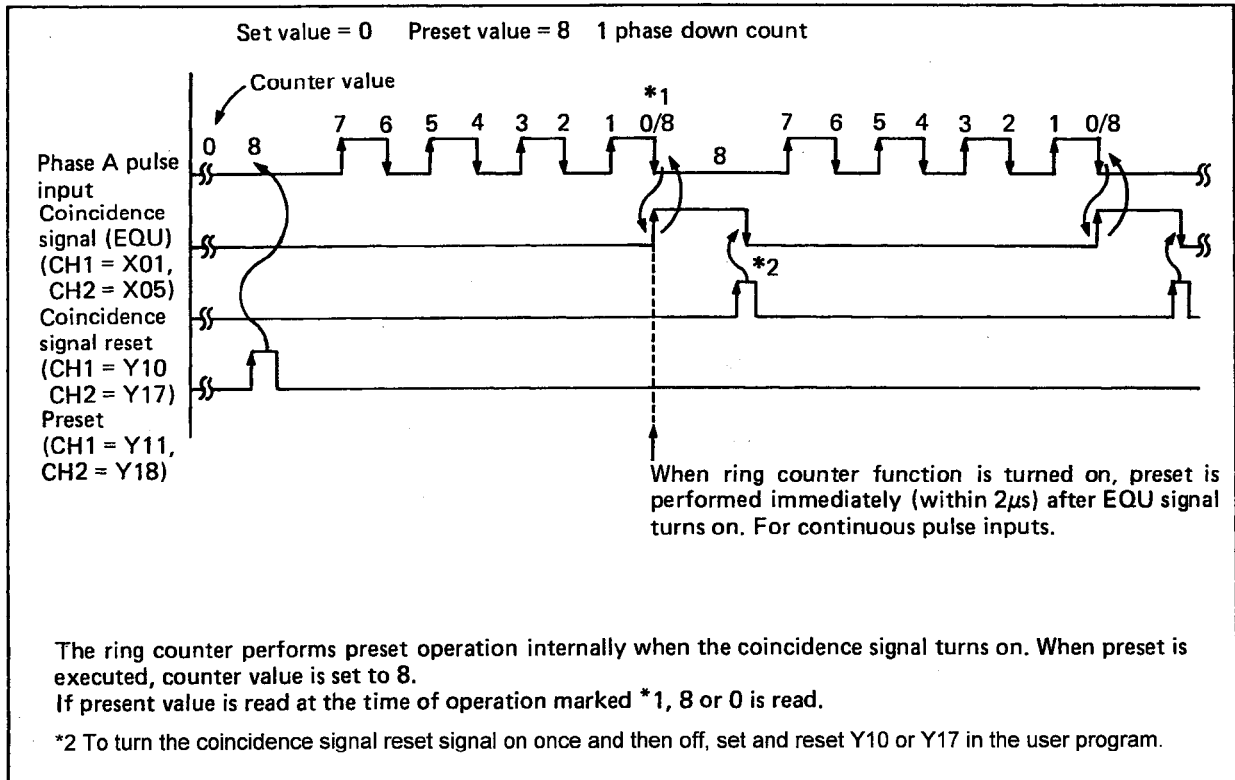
Set value = 0    Preset value = 8    1 phase down count

Counter value

0  8  7  6  5  4  3  2  1  0/8  8  7  6  5  4  3  2  1  0/8

*1

*2

Phase A pulse input

Coincidence signal (EQU) (CH1 = X01, CH2 = X05)

Coincidence signal reset (CH1 = Y10 CH2 = Y17)

Preset (CH1 = Y11, CH2 = Y18)

When ring counter function is turned on, preset is performed immediately (within $2\mu s$) after EQU signal turns on. For continuous pulse inputs.

The ring counter performs preset operation internally when the coincidence signal turns on. When preset is executed, counter value is set to 8.
If present value is read at the time of operation marked *1, 8 or 0 is read.

*2 To turn the coincidence signal reset signal on once and then off, set and reset Y10 or Y17 in the user program.